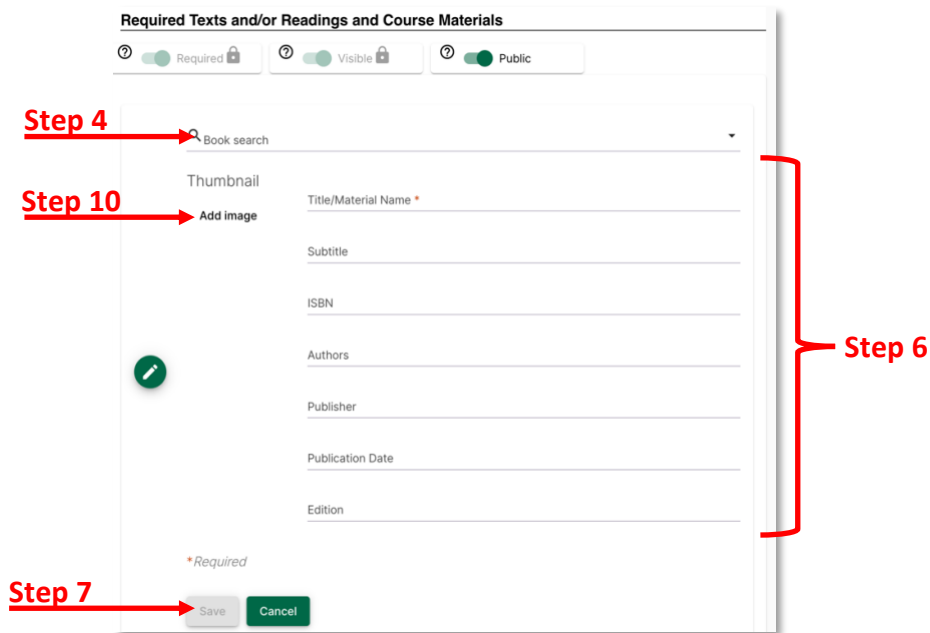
Required Texts and/or Readings and Course Materials

Required

Visible

Public

Step 4

Book search

Thumbnail

Step 10

Add image

Title/Material Name *

Subtitle

ISBN

Authors

Publisher

Publication Date

Edition

Step 6

*Required

Step 7

Save

Cancel